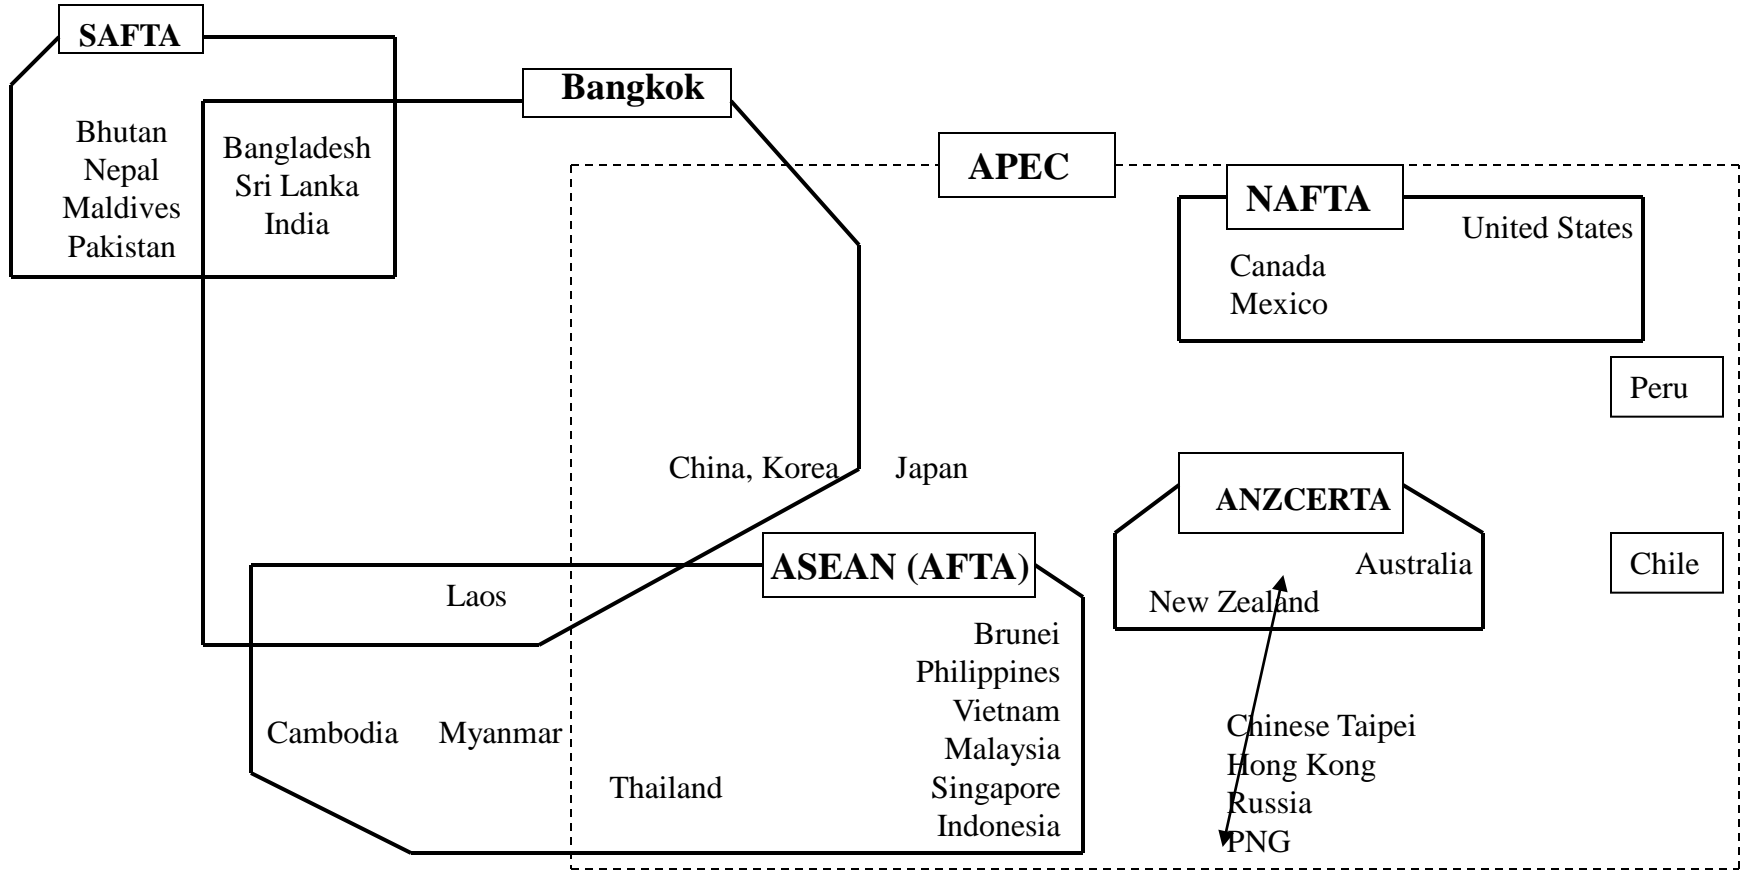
SAFTA

Bhutan
Nepal
Maldives
Pakistan

Bangladesh
Sri Lanka
India

Bangkok

APEC

NAFTA

United States

Canada
Mexico

Peru

China, Korea

Japan

ANZCERTA

Australia

New Zealand

Chile

ASEAN (AFTA)

Laos

Brunei
Philippines
Vietnam
Malaysia
Singapore
Indonesia

Cambodia

Myanmar

Thailand

Chinese Taipei
Hong Kong
Russia
PNG